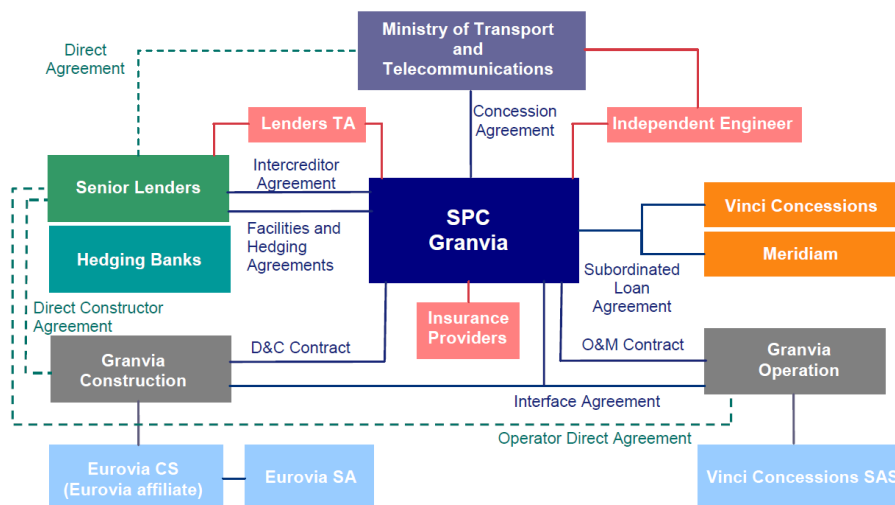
Ministry of Transport and Telecommunications

Direct Agreement

Concession Agreement

Lenders TA

Independent Engineer

Senior Lenders

Intercreditor Agreement

SPC Granvia

Vinci Concessions

Hedging Banks

Facilities and Hedging Agreements

Meridiam

Subordinated Loan Agreement

Direct Constructor Agreement

Insurance Providers

Granvia Construction

D&C Contract

O&M Contract

Granvia Operation

Interface Agreement

Operator Direct Agreement

Eurovia CS (Eurovia affiliate)

Eurovia SA

Vinci Concessions SAS